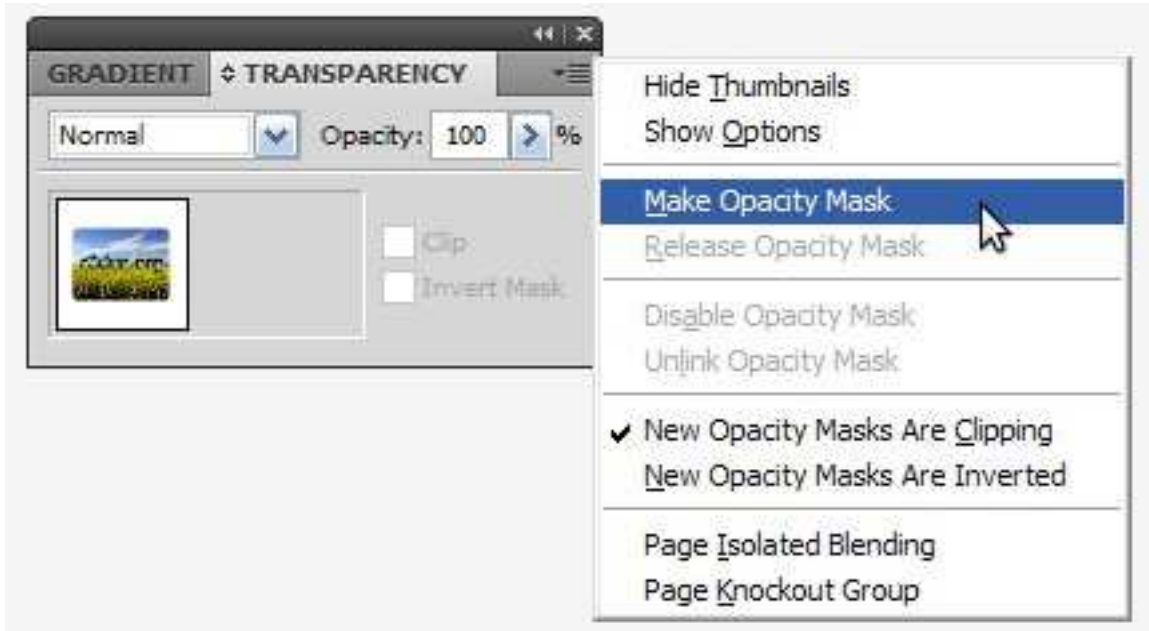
GRADIENT ◊ TRANSPARENCY

Normal

Opacity: 100 %

Clip

Invert Mask

Hide Thumbnails
Show Options

Make Opacity Mask
Release Opacity Mask

Disable Opacity Mask
Unlink Opacity Mask

✔ New Opacity Masks Are Clipping
New Opacity Masks Are Inverted

Page Isolated Blending
Page Knockout Group